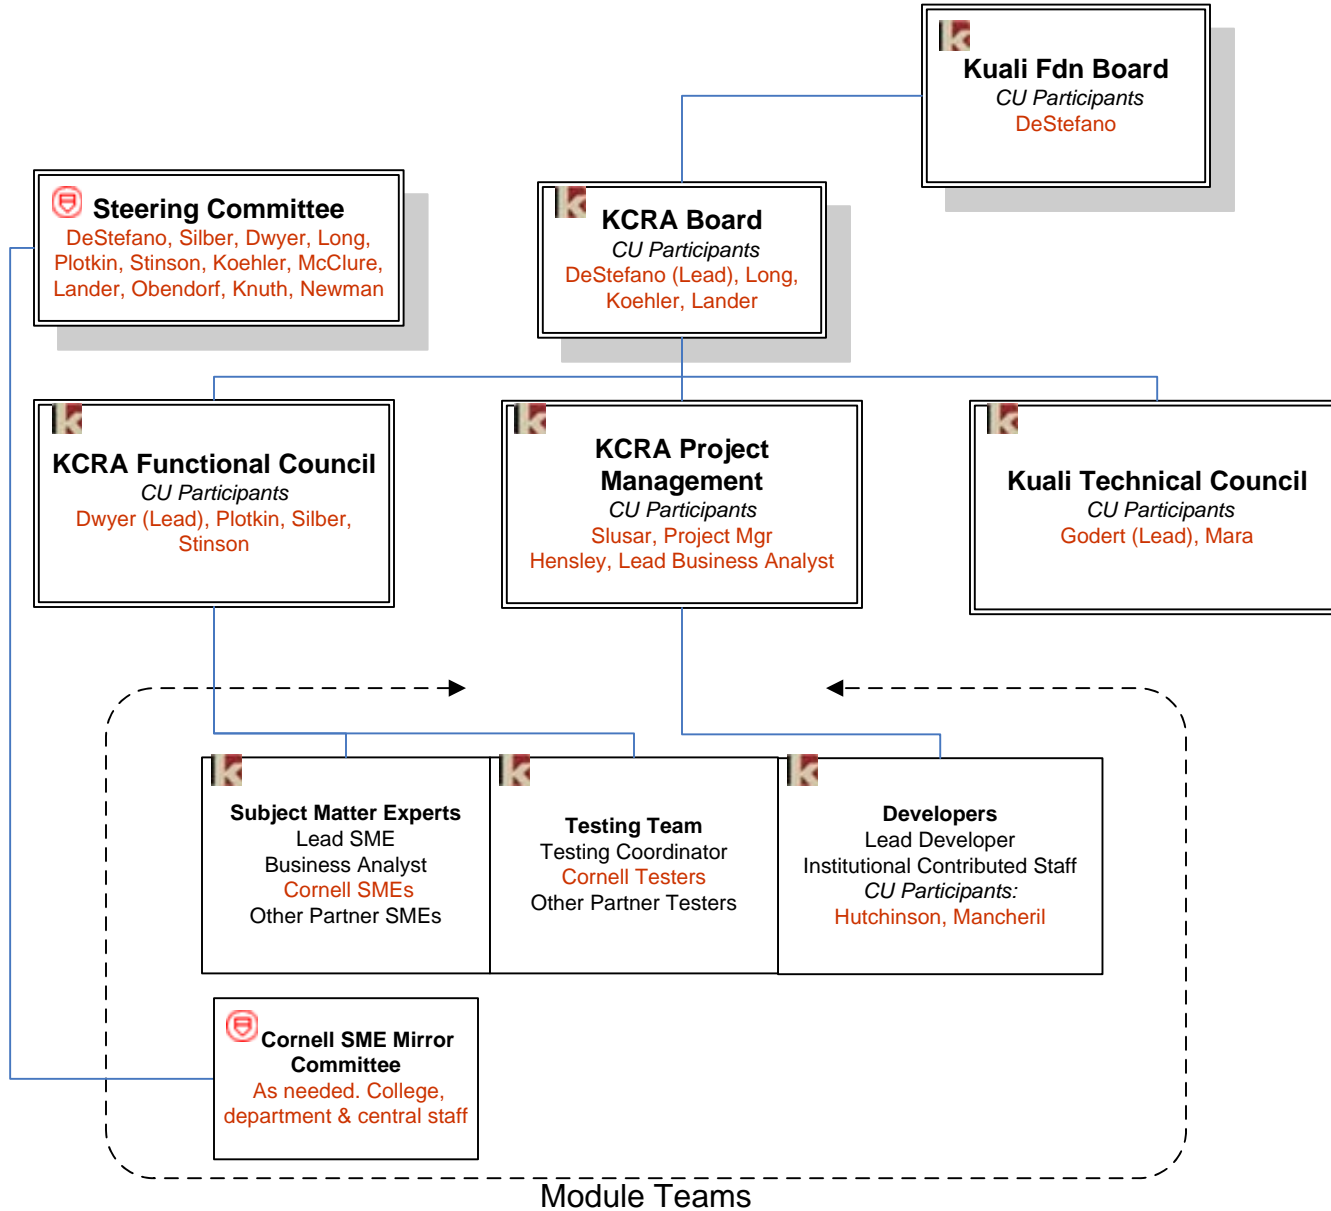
Kuali Fdn Board
CU Participants
DeStefano

Steering Committee
DeStefano, Silber, Dwyer, Long, Plotkin, Stinson, Koehler, McClure, Lander, Obendorf, Knuth, Newman

KCRA Board
CU Participants
DeStefano (Lead), Long, Koehler, Lander

KCRA Functional Council
CU Participants
Dwyer (Lead), Plotkin, Silber, Stinson

KCRA Project Management
CU Participants
Slusar, Project Mgr
Hensley, Lead Business Analyst

Kuali Technical Council
CU Participants
Godert (Lead), Mara

Subject Matter Experts
Lead SME
Business Analyst
Cornell SMEs
Other Partner SMEs

Testing Team
Testing Coordinator
Cornell Testers
Other Partner Testers

Developers
Lead Developer
Institutional Contributed Staff
CU Participants:
Hutchinson, Mancheril

Cornell SME Mirror Committee
As needed. College, department & central staff

Module Teams